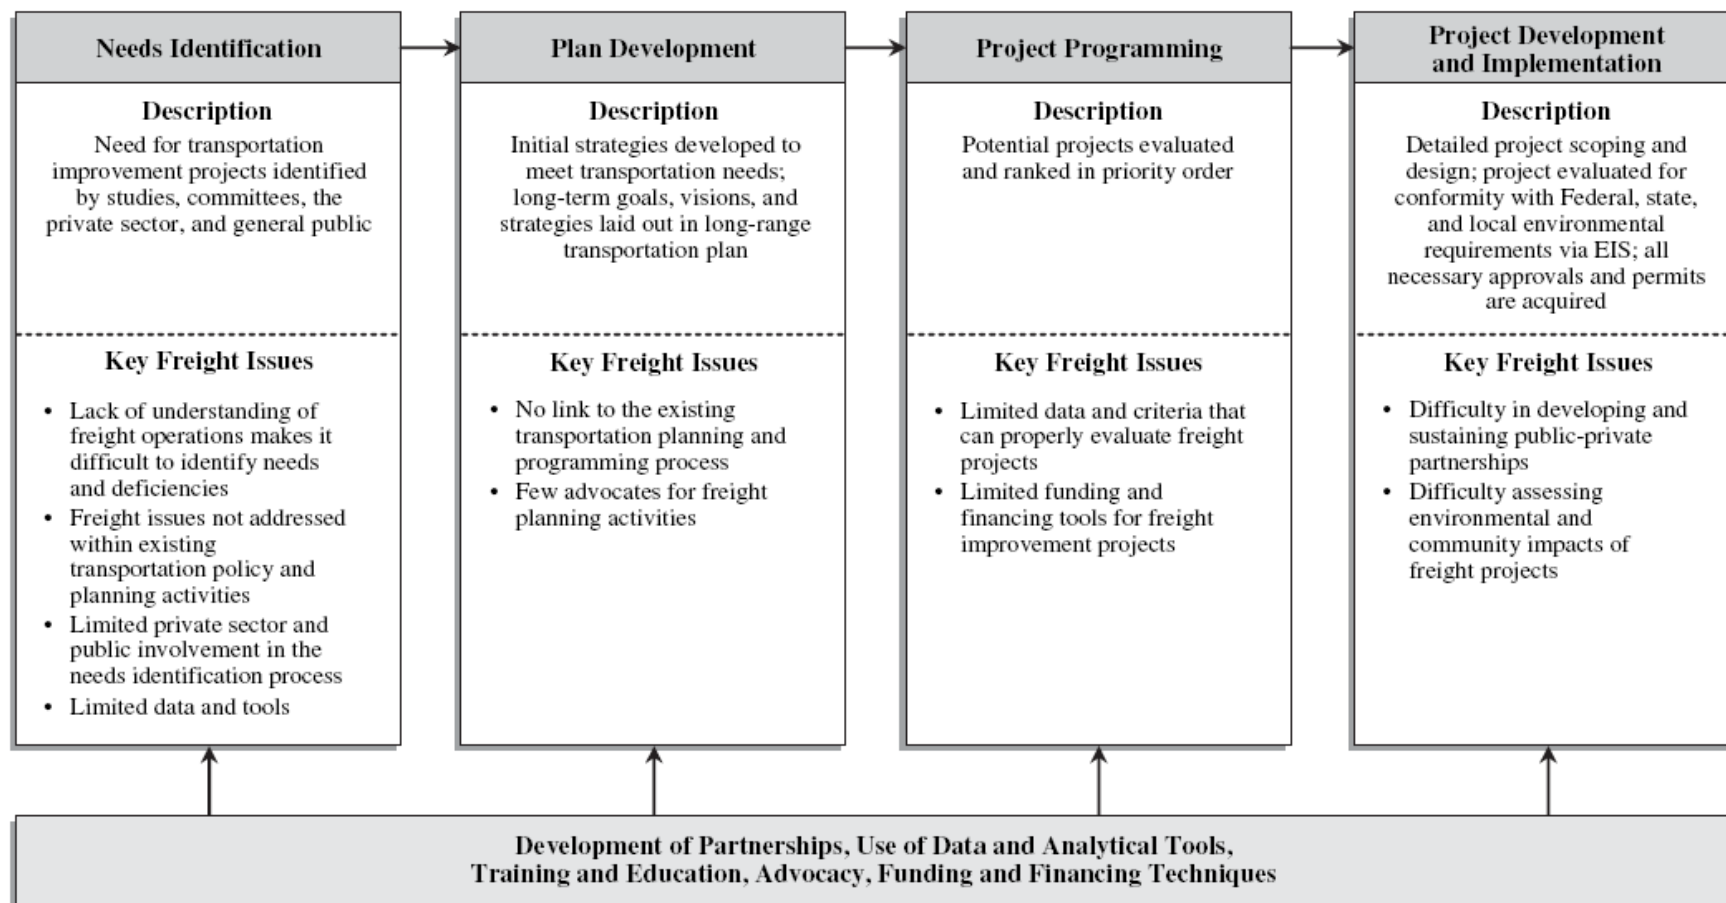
Needs Identification

Description
Need for transportation improvement projects identified by studies, committees, the private sector, and general public

Key Freight Issues
• Lack of understanding of freight operations makes it difficult to identify needs and deficiencies
• Freight issues not addressed within existing transportation policy and planning activities
• Limited private sector and public involvement in the needs identification process
• Limited data and tools

Plan Development

Description
Initial strategies developed to meet transportation needs; long-term goals, visions, and strategies laid out in long-range transportation plan

Key Freight Issues
• No link to the existing transportation planning and programming process
• Few advocates for freight planning activities

Project Programming

Description
Potential projects evaluated and ranked in priority order

Key Freight Issues
• Limited data and criteria that can properly evaluate freight projects
• Limited funding and financing tools for freight improvement projects

Project Development and Implementation

Description
Detailed project scoping and design; project evaluated for conformity with Federal, state, and local environmental requirements via EIS; all necessary approvals and permits are acquired

Key Freight Issues
• Difficulty in developing and sustaining public-private partnerships
• Difficulty assessing environmental and community impacts of freight projects

Development of Partnerships, Use of Data and Analytical Tools, Training and Education, Advocacy, Funding and Financing Techniques